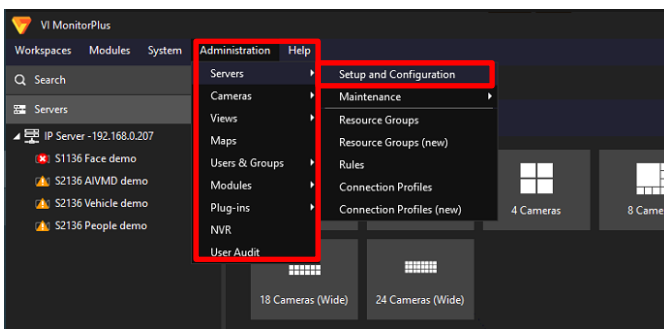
VI MonitorPlus

Workspaces Modules System Administration Help

Search

Servers

IP Server -192.168.0.207

S1136 Face demo

S2136 AIVMD demo

S2136 Vehicle demo

S2136 People demo

Servers
Cameras
Views
Maps
Users & Groups
Modules
Plug-ins
NVR
User Audit

Setup and Configuration
Maintenance
Resource Groups
Resource Groups (new)
Rules
Connection Profiles
Connection Profiles (new)

4 Cameras

8 Came

18 Cameras (Wide)

24 Cameras (Wide)